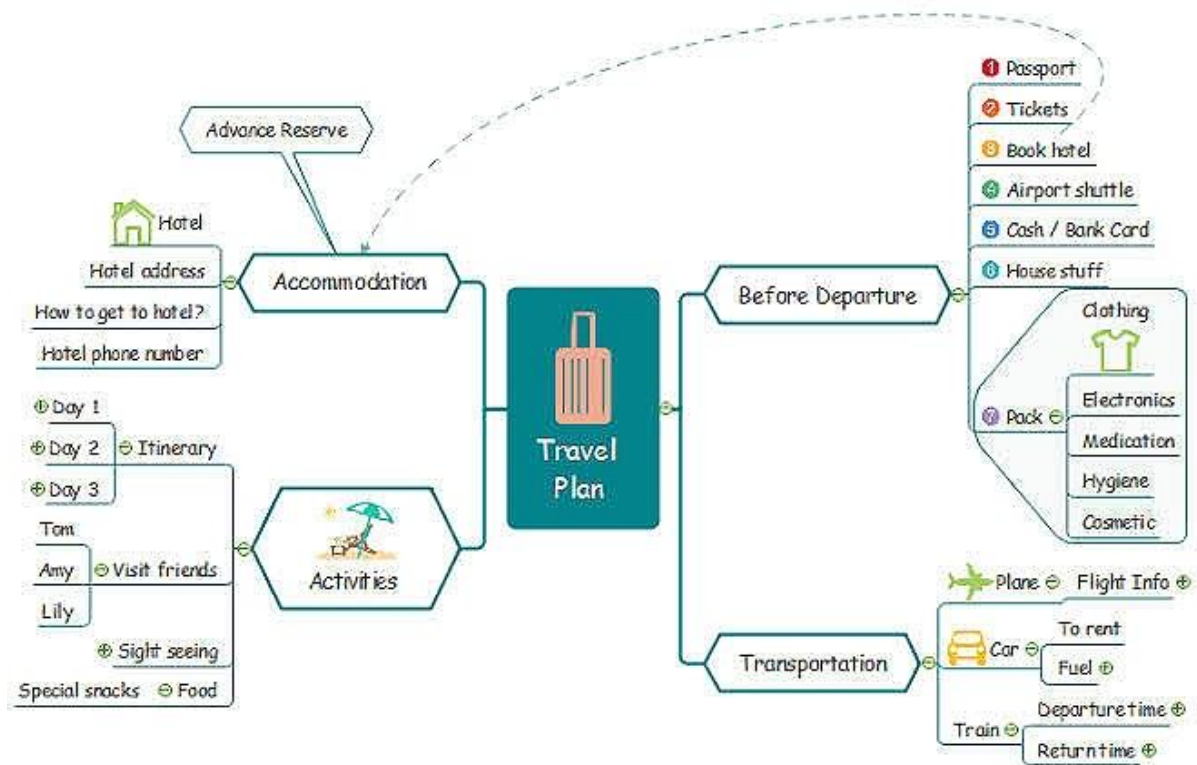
Travel Plan

Advance Reserve

Hotel

Accommodation

Hotel address

How to get to hotel?

Hotel phone number

Day 1

Day 2

Day 3

Itinerary

Tom

Amy

Lily

Visit friends

Activities

Sight seeing

Special snacks

Food

Before Departure

1 Passport

2 Tickets

3 Book hotel

4 Airport shuttle

5 Cash / Bank Card

6 House stuff

7 Pack

Clothing

Electronics

Medication

Hygiene

Cosmetic

Transportation

Plane

Flight Info

Car

To rent

Fuel

Train

Departure time

Return time